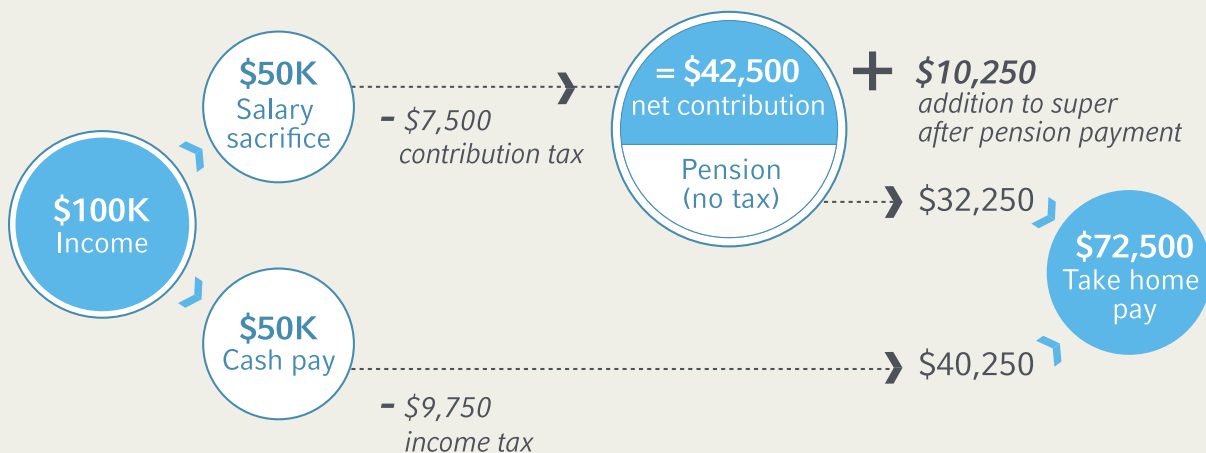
$100K
Income

$50K
Salary sacrifice

- $7,500
contribution tax

= $42,500
net contribution

Pension
(no tax)

+ $10,250
addition to super after pension payment

$32,250

$50K
Cash pay

- $9,750
income tax

$40,250

$72,500
Take home pay